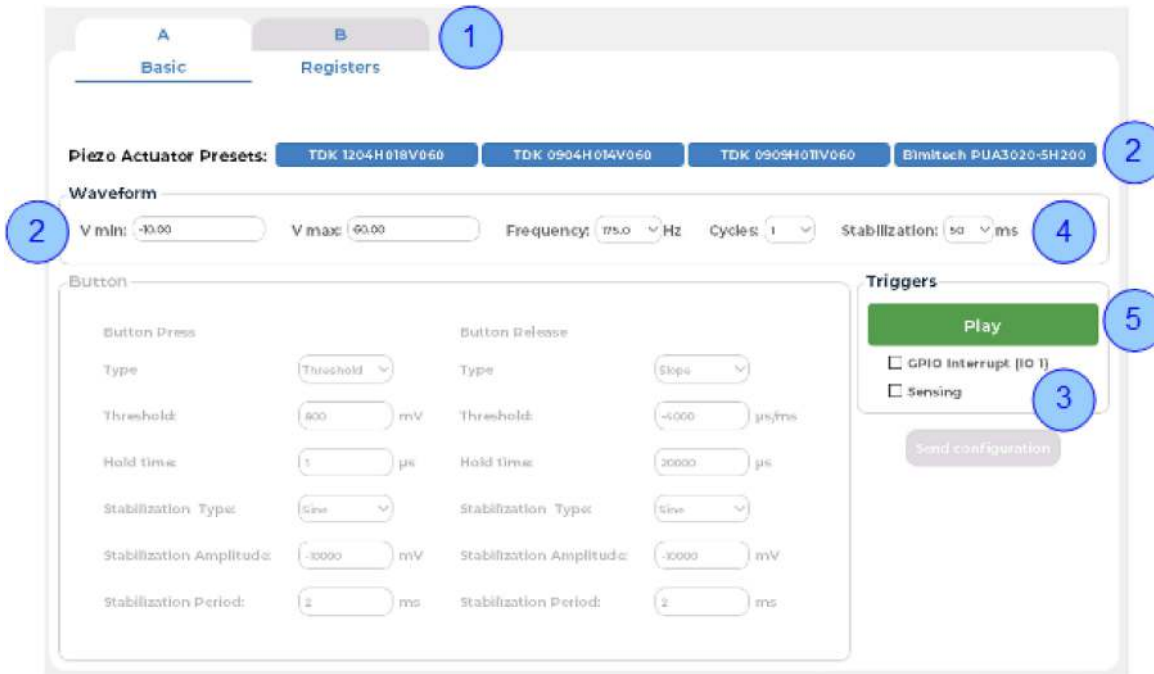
A B 1

Basic Registers

Piezo Actuator Presets: TDK 1204H018V060 TDK 0904H014V060 TDK 0909H011V060 Bimitech PUA3020-5H200 2

Waveform

2 V min: -10.00 V max: 60.00 Frequency: 175.0 Hz Cycles: 1 Stabilization: 50 ms 4

Button

Button Press

Type Threshold

Threshold: 800 mV

Hold time: 1 µs

Stabilization Type: Sine

Stabilization Amplitude: -10000 mV

Stabilization Period: 2 ms

Button Release

Type Slope

Threshold: -4000 µs/ms

Hold time: 20000 µs

Stabilization Type: Sine

Stabilization Amplitude: -10000 mV

Stabilization Period: 2 ms

Triggers

Play 5

GPIO Interrupt (IO 1)

Sensing 3

Send configuration